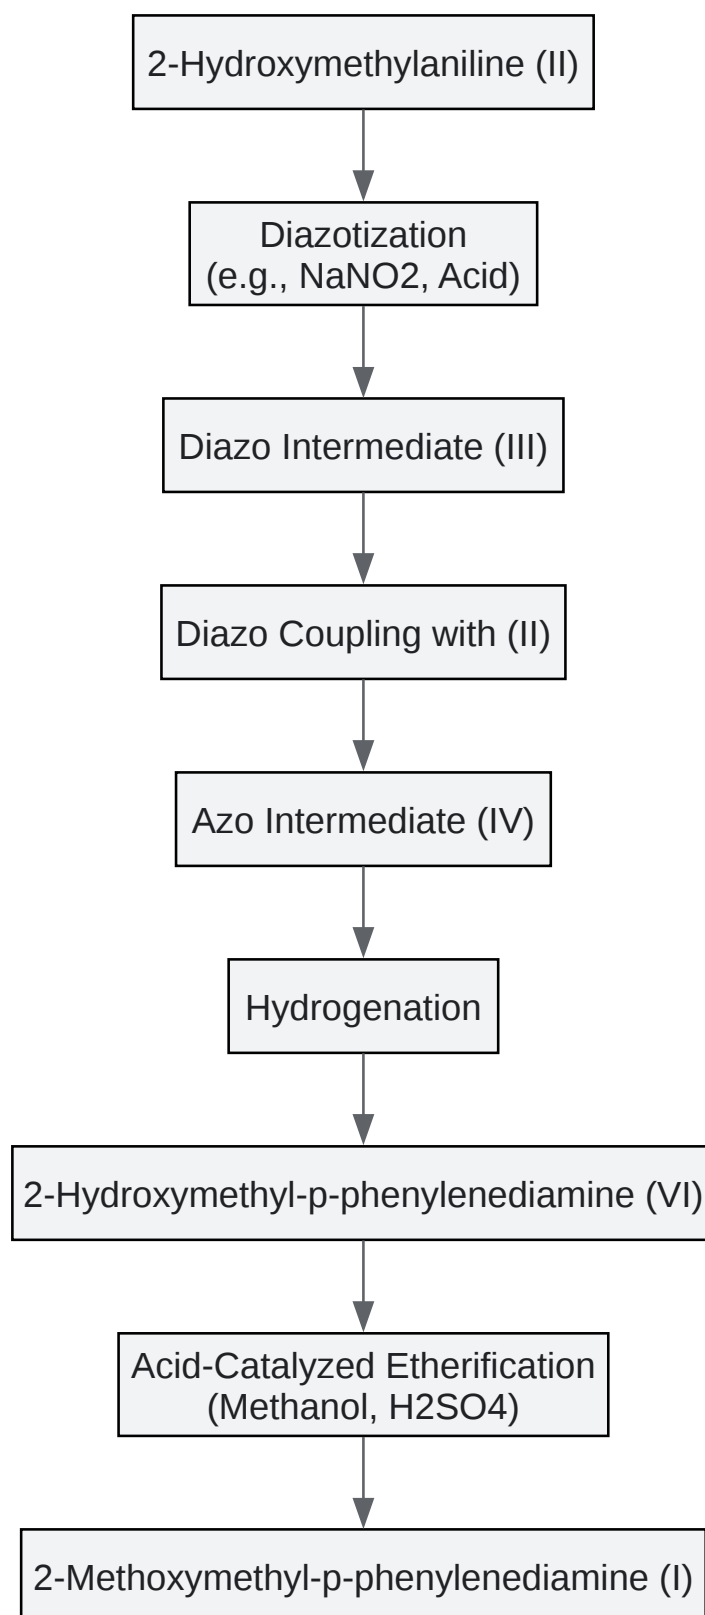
2-Hydroxymethylaniline (II)

Diazotization
(e.g., NaNO2, Acid)

Diazo Intermediate (III)

Diazo Coupling with (II)

Azo Intermediate (IV)

Hydrogenation

2-Hydroxymethyl-p-phenylenediamine (VI)

Acid-Catalyzed Etherification
(Methanol, H2SO4)

2-Methoxymethyl-p-phenylenediamine (I)